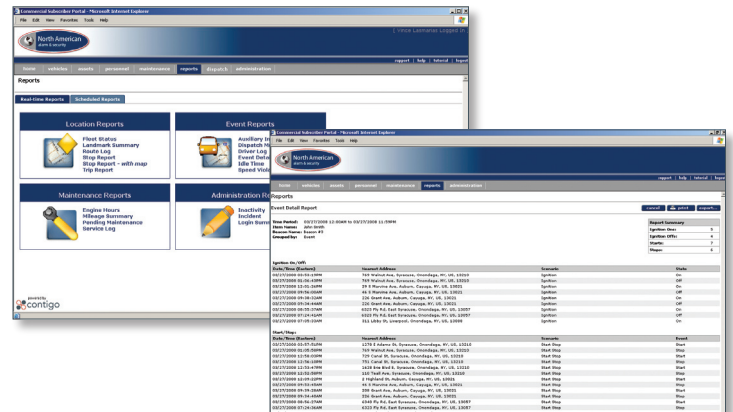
Commercial Subscriber Portal - Microsoft Internet Explorer
File Edit View Favorites Tools Help

North American
alarm & security

Vince Lasmanas Logged In

support | help | tutorial | logout

home vehicles assets personnel maintenance reports dispatch administration

Reports

Real-time Reports Scheduled Reports

Location Reports
Fleet Status
Landmark Summary
Route Log
Stop Report
Stop Report – with map
Trip Report

Event Reports
Auxiliary In
Dispatch R
Driver Log
Event Deta
Idle Time
Speed Viol

Maintenance Reports
Engine Hours
Mileage Summary
Pending Maintenance
Service Log

Administration R
Inactivity
Incident
Login Sum

powered by
contigo

Commercial Subscriber Portal - Microsoft Internet Explorer
File Edit View Favorites Tools Help

North American
alarm & security

support | help | tutorial | logout

home vehicles assets personnel maintenance reports administration

Reports

Event Detail Report

cancel print export

Time Period: 03/27/2008 12:00AM to 03/27/2008 11:59PM
Item Name: John Smith
Reason Name: Buzon #3
Grouped by: Event

Report Summary
| | |
|---|---|
| Ignition On: | 5 |
| Ignition Off: | 4 |
| Starts: | 7 |
| Stops: | 6 |

Ignition On/Off

| Date/Time (Eastern) | Nearest Address | Scenario | State |
|---|---|---|---|
| 03/27/2008 05:50:13PM | 769 Walnut Ave, Syracuse, Onondaga, NY, US, 13210 | Ignition | On |
| 03/27/2008 01:36:45PM | 769 Walnut Ave, Syracuse, Onondaga, NY, US, 13210 | Ignition | Off |
| 03/27/2008 12:41:36PM | 29 E Marvine Ave, Auburn, Cayuga, NY, US, 13021 | Ignition | On |
| 03/27/2008 09:56:00AM | 45 E Marvine Ave, Auburn, Cayuga, NY, US, 13021 | Ignition | Off |
| 03/27/2008 09:38:32AM | 326 Grant Ave, Auburn, Cayuga, NY, US, 13021 | Ignition | On |
| 03/27/2008 09:34:44AM | 326 Grant Ave, Auburn, Cayuga, NY, US, 13021 | Ignition | Off |
| 03/27/2008 08:55:37AM | 6325 Fly Rd, East Syracuse, Onondaga, NY, US, 13057 | Ignition | On |
| 03/27/2008 07:24:42AM | 6322 Fly Rd, East Syracuse, Onondaga, NY, US, 13057 | Ignition | Off |
| 03/27/2008 07:08:10AM | 311 Libby St, Liverpool, Onondaga, NY, US, 13088 | Ignition | On |

Start/Stop

| Date/Time (Eastern) | Nearest Address | Scenario | Event |
|---|---|---|---|
| 03/27/2008 01:57:51PM | 1270 E Adams St, Syracuse, Onondaga, NY, US, 13210 | Start Stop | Start |
| 03/27/2008 01:35:59PM | 769 Walnut Ave, Syracuse, Onondaga, NY, US, 13210 | Start Stop | Stop |
| 03/27/2008 12:56:03PM | 729 Canal St, Syracuse, Onondaga, NY, US, 13210 | Start Stop | Start |
| 03/27/2008 12:56:10PM | 751 Canal St, Syracuse, Onondaga, NY, US, 13210 | Start Stop | Stop |
| 03/27/2008 12:53:47PM | 1630 Erie Blvd E, Syracuse, Onondaga, NY, US, 13210 | Start Stop | Start |
| 03/27/2008 12:52:50PM | 110 Teall Ave, Syracuse, Onondaga, NY, US, 13210 | Start Stop | Stop |
| 03/27/2008 12:49:22PM | 2 Highland St, Auburn, Cayuga, NY, US, 13021 | Start Stop | Start |
| 03/27/2008 09:50:40AM | 45 E Marvine Ave, Auburn, Cayuga, NY, US, 13021 | Start Stop | Stop |
| 03/27/2008 09:34:39AM | 299 Grant Ave, Auburn, Cayuga, NY, US, 13021 | Start Stop | Start |
| 03/27/2008 09:34:45AM | 326 Grant Ave, Auburn, Cayuga, NY, US, 13021 | Start Stop | Stop |
| 03/27/2008 08:56:37AM | 6340 Fly Rd, East Syracuse, Onondaga, NY, US, 13057 | Start Stop | Start |
| 03/27/2008 07:24:36AM | 6323 Fly Rd, East Syracuse, Onondaga, NY, US, 13057 | Start Stop | Stop |